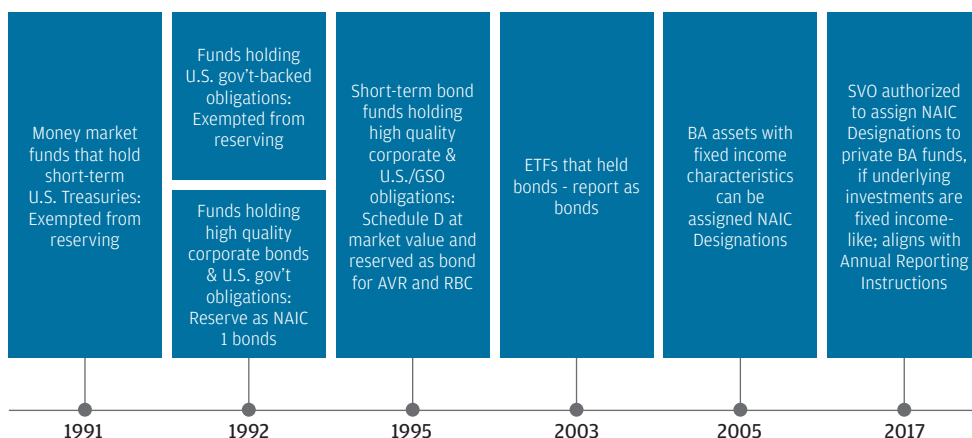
Money market funds that hold short-term U.S. Treasuries: Exempted from reserving

Funds holding U.S. gov't-backed obligations: Exempted from reserving

Funds holding high quality corporate bonds & U.S. gov't obligations: Reserve as NAIC 1 bonds

Short-term bond funds holding high quality corporate & U.S./GSO obligations: Schedule D at market value and reserved as bond for AVR and RBC

ETFs that held bonds - report as bonds

BA assets with fixed income characteristics can be assigned NAIC Designations

SVO authorized to assign NAIC Designations to private BA funds, if underlying investments are fixed income-like; aligns with Annual Reporting Instructions

1991

1992

1995

2003

2005

2017